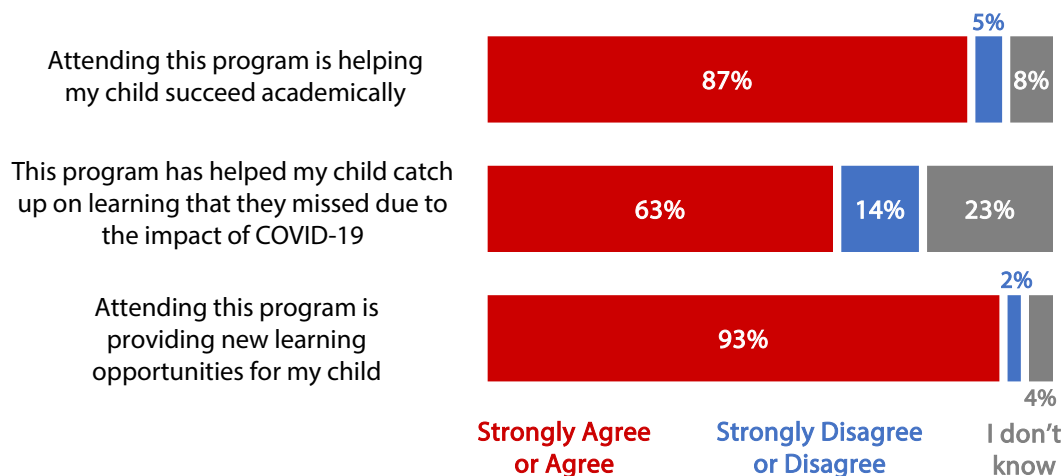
Attending this program is helping my child succeed academically

87%

5%

8%

This program has helped my child catch up on learning that they missed due to the impact of COVID-19

63%

14%

23%

Attending this program is providing new learning opportunities for my child

93%

2%

4%

Strongly Agree or Agree

Strongly Disagree or Disagree

I don't know